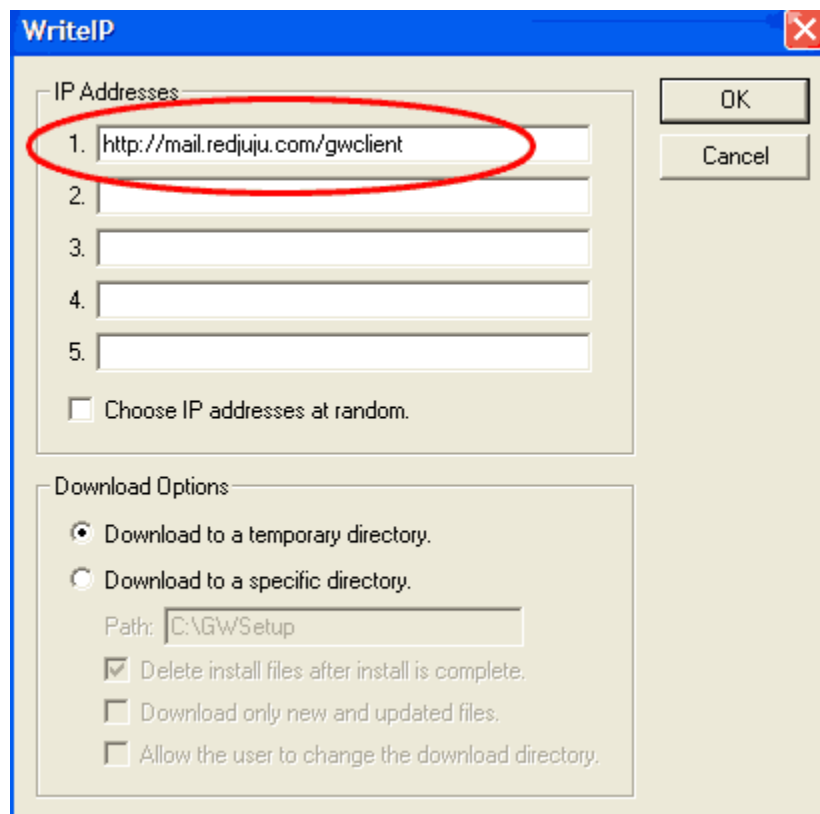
WriteIP

IP Addresses

1. http://mail.redjuju.com/gwclient

2.

3.

4.

5.

Choose IP addresses at random.

OK

Cancel

Download Options

Download to a temporary directory.

Download to a specific directory.

Path: C:\GWSetup

Delete install files after install is complete.

Download only new and updated files.

Allow the user to change the download directory.